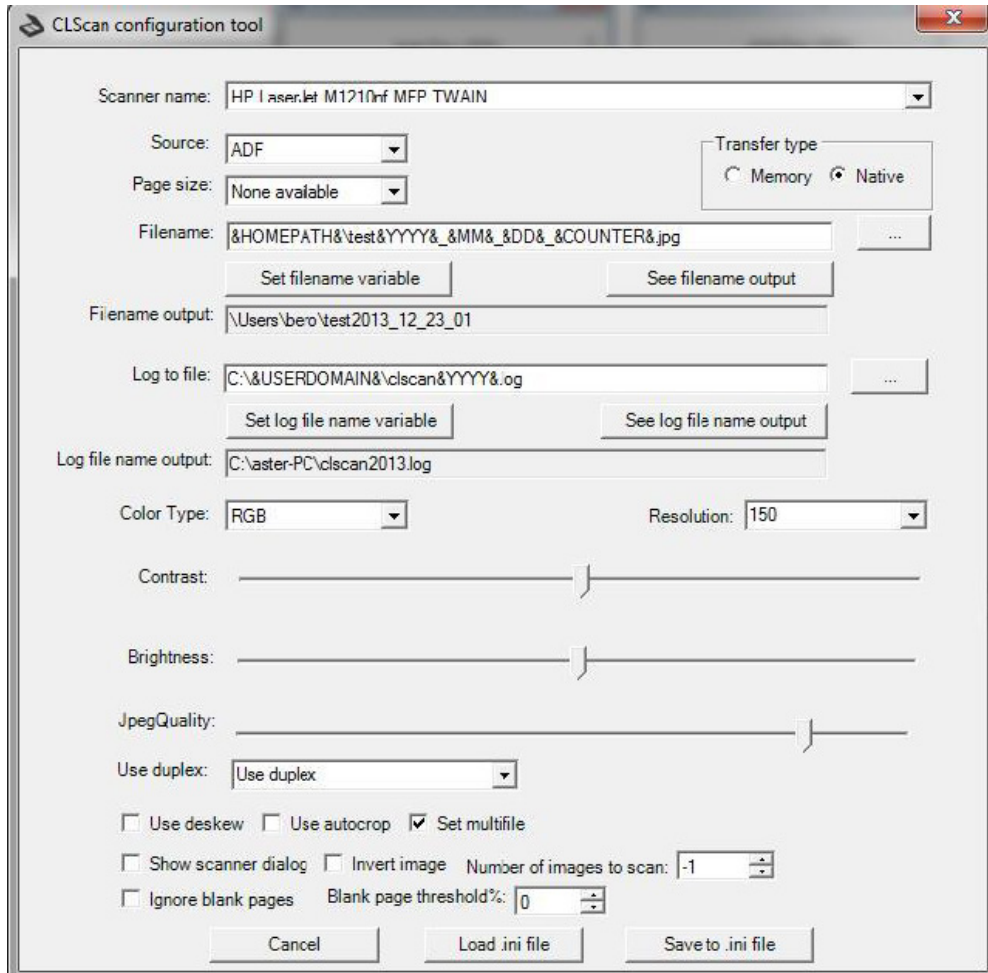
CLScan configuration tool

Scanner name: HP LaserJet M1210nf MFP TWAIN

Source: ADF

Page size: None available

Transfer type
Memory Native

Filename: &HOMEPATH&\test&YYYY&_&MM&_&DD&_&COUNTER&.jpg ...

Set filename variable
See filename output

Filename output: \Users\bero\test2013_12_23_01

Log to file: C:\&USERDOMAIN&\clscan&YYYY&.og ...

Set log file name variable
See log file name output

Log file name output: C:\aster-PC\clscan2013.log

Color Type: RGB
Resolution: 150

Contrast:

Brightness:

JpegQuality:

Use duplex: Use duplex

Use deskew Use autocrop Set multifile

Show scanner dialog Invert image Number of images to scan: -1

Ignore blank pages Blank page threshold%: 0

Cancel Load .ini file Save to .ini file